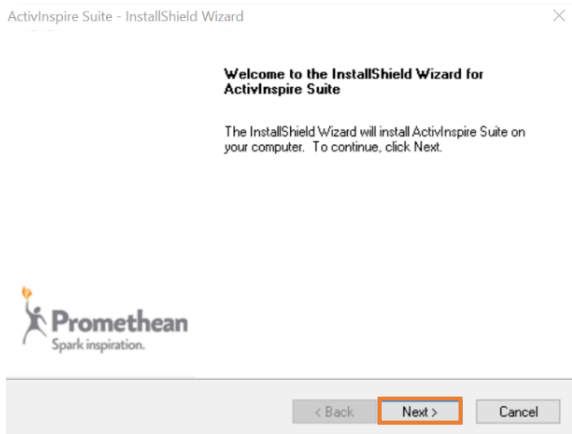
ActivInspire Suite - InstallShield Wizard

Welcome to the InstallShield Wizard for ActivInspire Suite

The InstallShield Wizard will install ActivInspire Suite on your computer. To continue, click Next.

Promethean
Spark inspiration.

< Back

Next >

Cancel